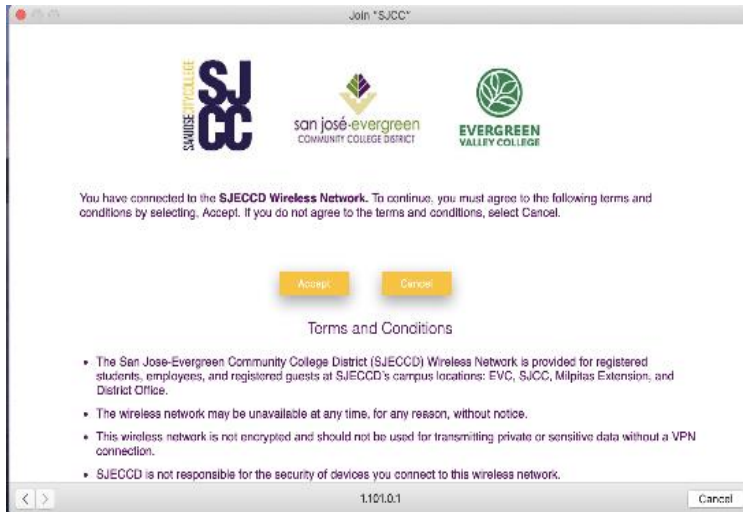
Join "SJCC"

SAN JOSE CITY COLLEGE SJCC

san josé-evergreen COMMUNITY COLLEGE DISTRICT

EVERGREEN VALLEY COLLEGE

You have connected to the **SJECCD Wireless Network.** To continue, you must agree to the following terms and conditions by selecting, Accept. If you do not agree to the terms and conditions, select Cancel.

Accept Cancel

Terms and Conditions

- The San Jose-Evergreen Community College District (SJECCD) Wireless Network is provided for registered students, employees, and registered guests at SJECCD's campus locations: EVC, SJCC, Milpitas Extension, and District Office.
- The wireless network may be unavailable at any time, for any reason, without notice.
- This wireless network is not encrypted and should not be used for transmitting private or sensitive data without a VPN connection.
- SJECCD is not responsible for the security of devices you connect to this wireless network.

1.101.0.1

Cancel